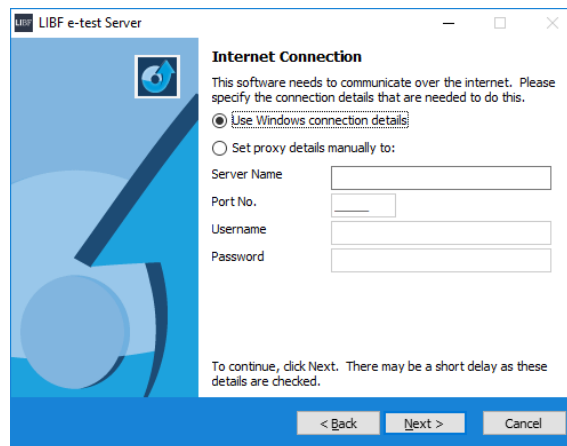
LIBF LIBF e-test Server

Internet Connection

This software needs to communicate over the internet. Please specify the connection details that are needed to do this.

Use Windows connection details

Set proxy details manually to:

Server Name

Port No.

Username

Password

To continue, click Next. There may be a short delay as these details are checked.

< Back

Next >

Cancel